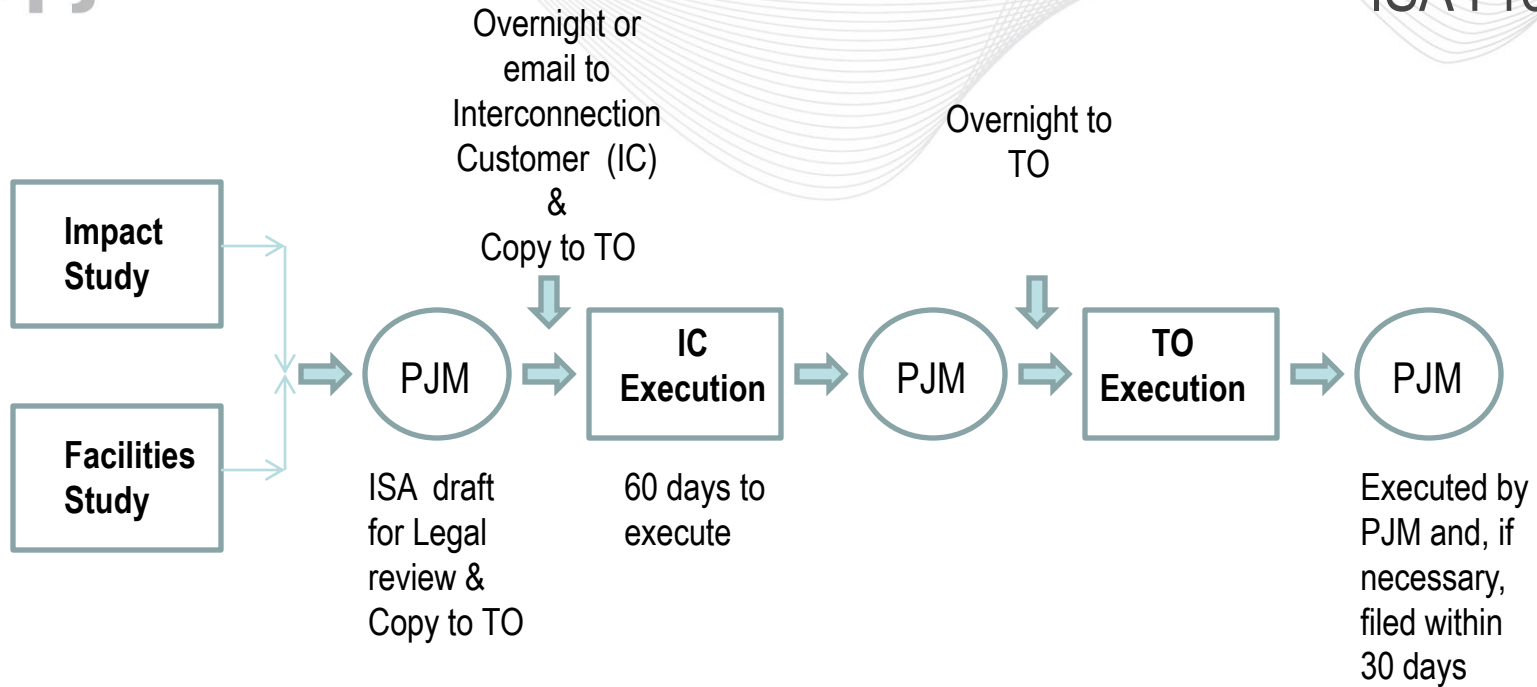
ISA Pro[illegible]

Overnight or email to Interconnection Customer (IC) & Copy to TO

Overnight to TO

Impact Study

Facilities Study

PJM

IC Execution

PJM

TO Execution

PJM

ISA draft for Legal review & Copy to TO

60 days to execute

Executed by PJM and, if necessary, filed within 30 days